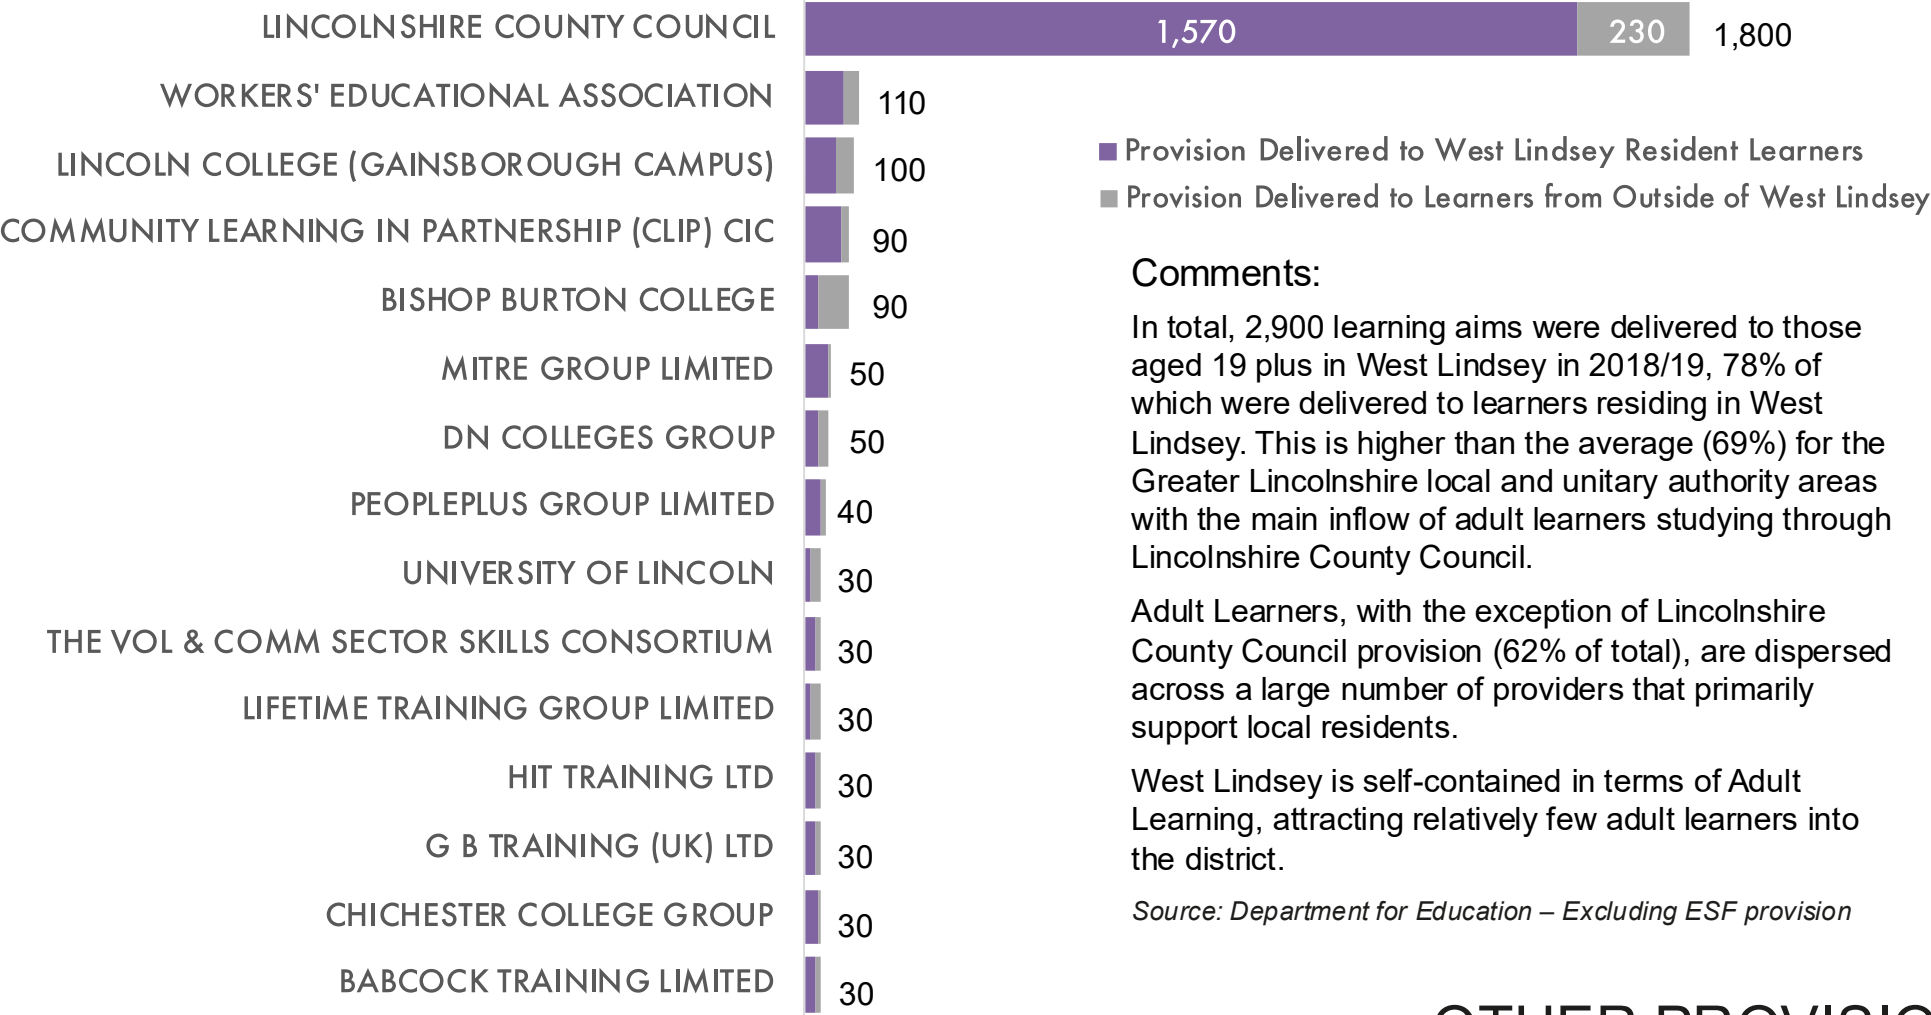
LINCOLNSHIRE COUNTY COUNCIL 1,570 230 1,800

WORKERS' EDUCATIONAL ASSOCIATION 110

LINCOLN COLLEGE (GAINSBOROUGH CAMPUS) 100

COMMUNITY LEARNING IN PARTNERSHIP (CLIP) CIC 90

BISHOP BURTON COLLEGE 90

MITRE GROUP LIMITED 50

DN COLLEGES GROUP 50

PEOPLEPLUS GROUP LIMITED 40

UNIVERSITY OF LINCOLN 30

THE VOL & COMM SECTOR SKILLS CONSORTIUM 30

LIFETIME TRAINING GROUP LIMITED 30

HIT TRAINING LTD 30

G B TRAINING (UK) LTD 30

CHICHESTER COLLEGE GROUP 30

BABCOCK TRAINING LIMITED 30

Provision Delivered to West Lindsey Resident Learners

Provision Delivered to Learners from Outside of West Lindsey

Comments:

In total, 2,900 learning aims were delivered to those aged 19 plus in West Lindsey in 2018/19, 78% of which were delivered to learners residing in West Lindsey. This is higher than the average (69%) for the Greater Lincolnshire local and unitary authority areas with the main inflow of adult learners studying through Lincolnshire County Council.

Adult Learners, with the exception of Lincolnshire County Council provision (62% of total), are dispersed across a large number of providers that primarily support local residents.

West Lindsey is self-contained in terms of Adult Learning, attracting relatively few adult learners into the district.

Source: Department for Education – Excluding ESF provision

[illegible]